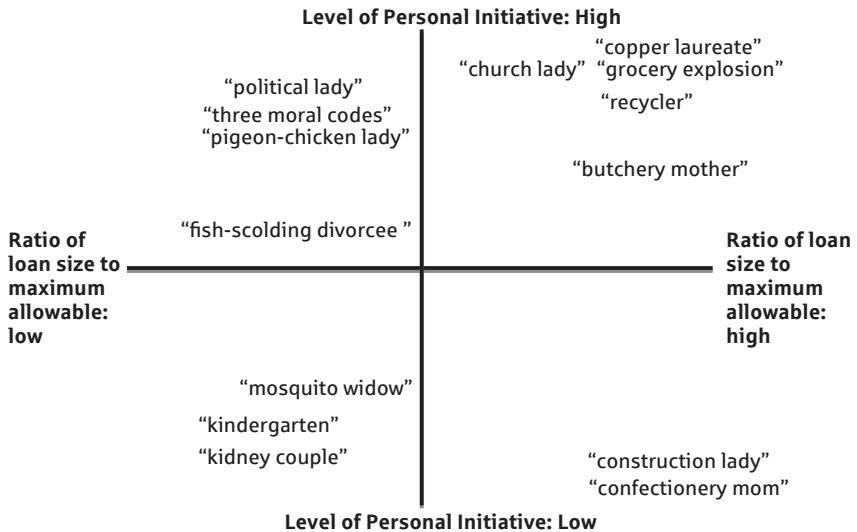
Level of Personal Initiative: High

"political lady"
"three moral codes"
"pigeon-chicken lady"

"church lady"
"copper laureate"
"grocery explosion"
"recycler"

"butchery mother"

"fish-scolding divorcee "

Ratio of loan size to maximum allowable: low

Ratio of loan size to maximum allowable: high

"mosquito widow"
"kindergarten"
"kidney couple"

"construction lady"
"confectionery mom"

Level of Personal Initiative: Low